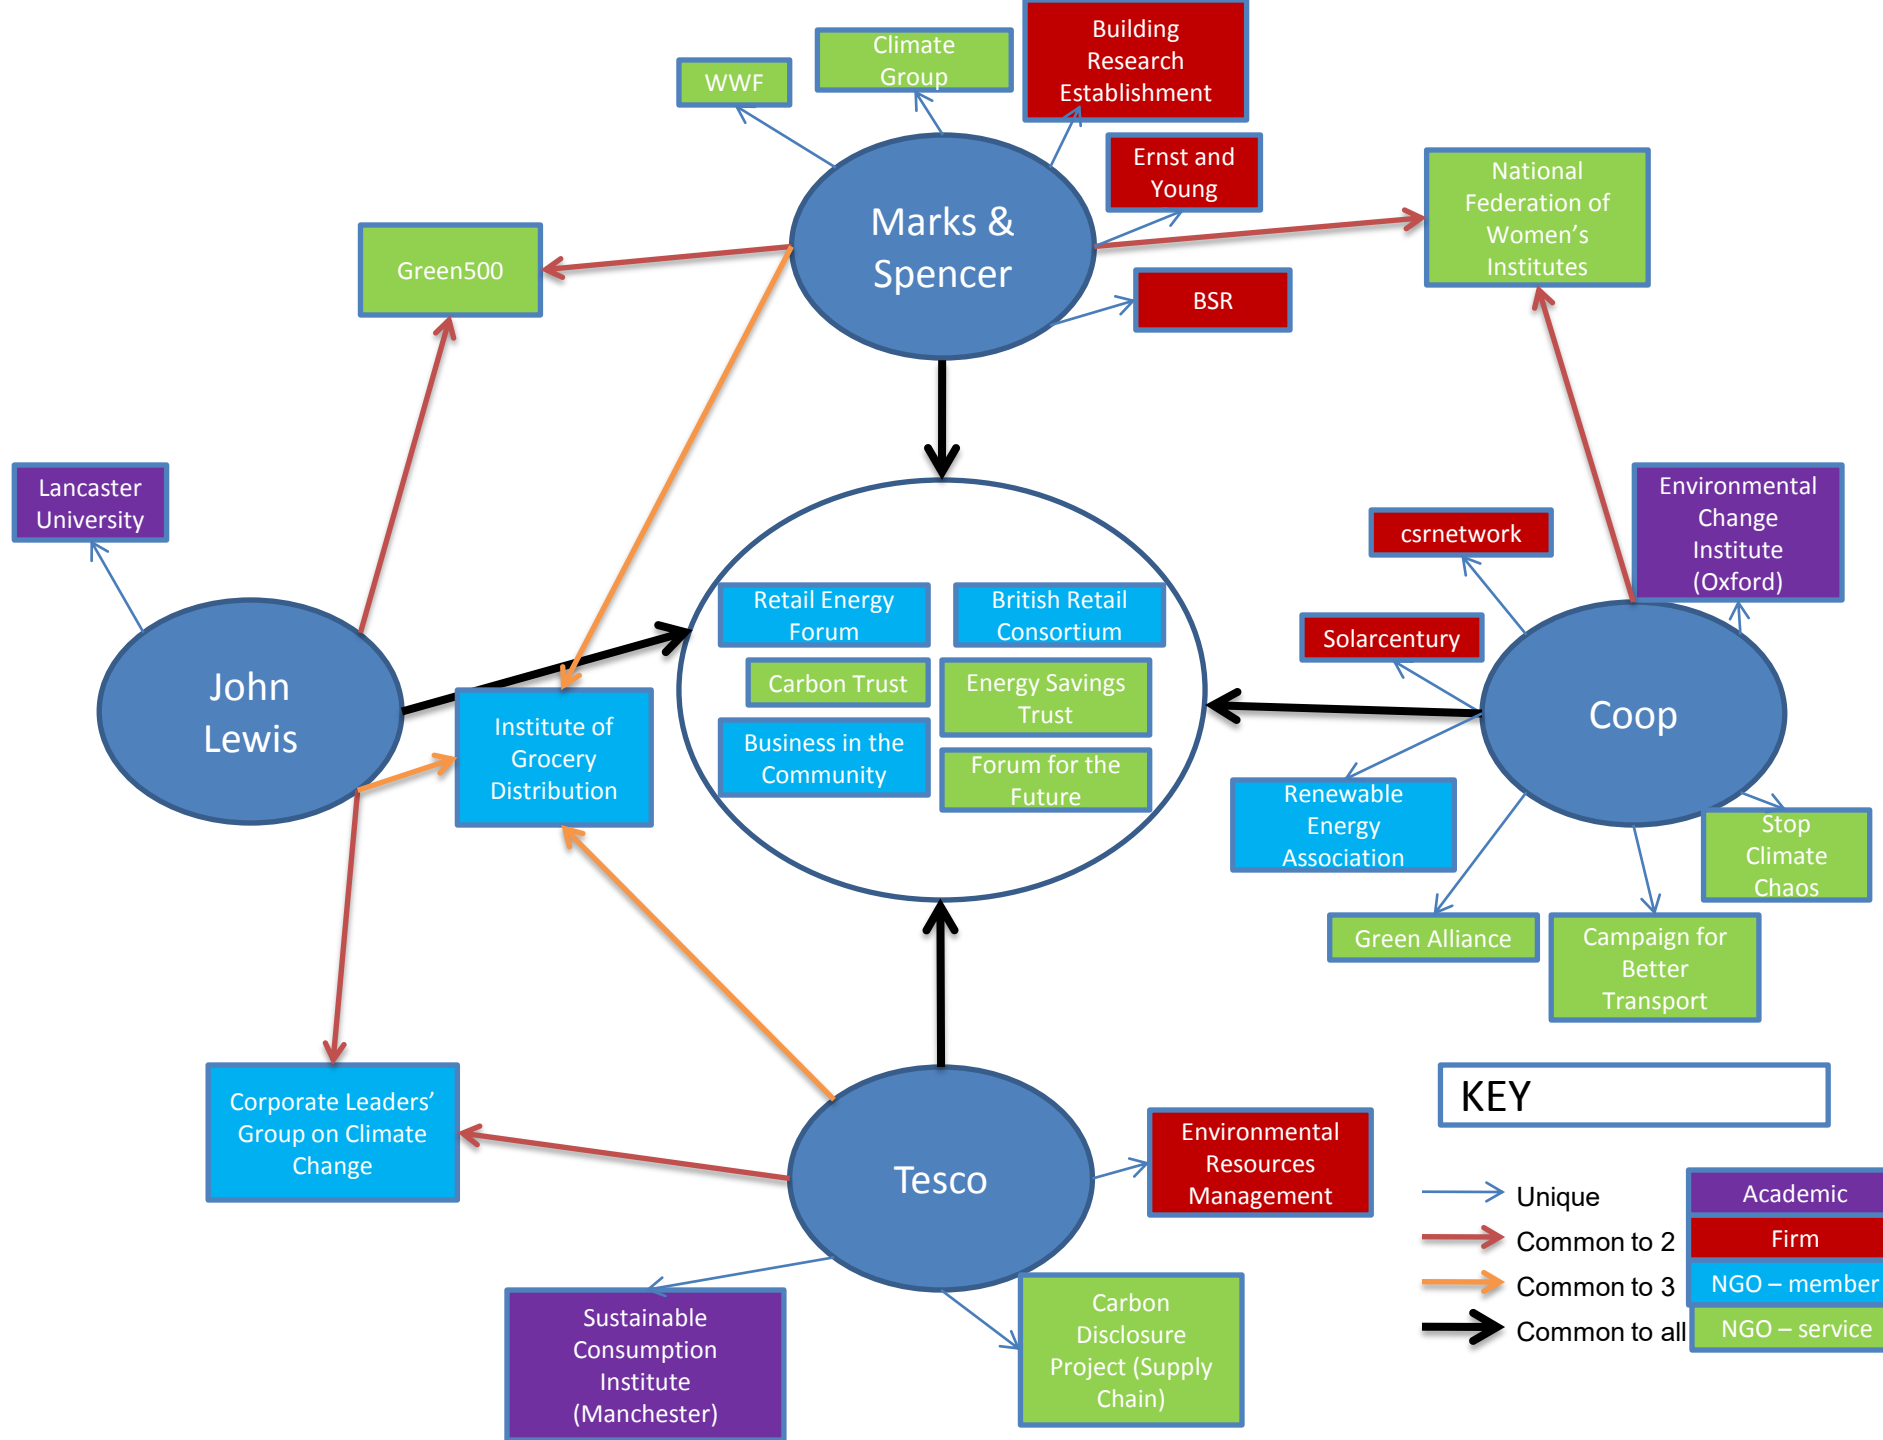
WWF

Climate Group

Building Research Establishment

Ernst and Young

Marks & Spencer

National Federation of Women's Institutes

Green500

BSR

Lancaster University

Environmental Change Institute (Oxford)

csrnetwork

Retail Energy Forum

British Retail Consortium

Solarcentury

Carbon Trust

Energy Savings Trust

John Lewis

Institute of Grocery Distribution

Coop

Business in the Community

Forum for the Future

Renewable Energy Association

Stop Climate Chaos

Green Alliance

Campaign for Better Transport

KEY

Corporate Leaders' Group on Climate Change

Tesco

Environmental Resources Management

Unique

Academic

Common to 2

Firm

Common to 3

NGO – member

Common to all

NGO – service

Sustainable Consumption Institute (Manchester)

Carbon Disclosure Project (Supply Chain)